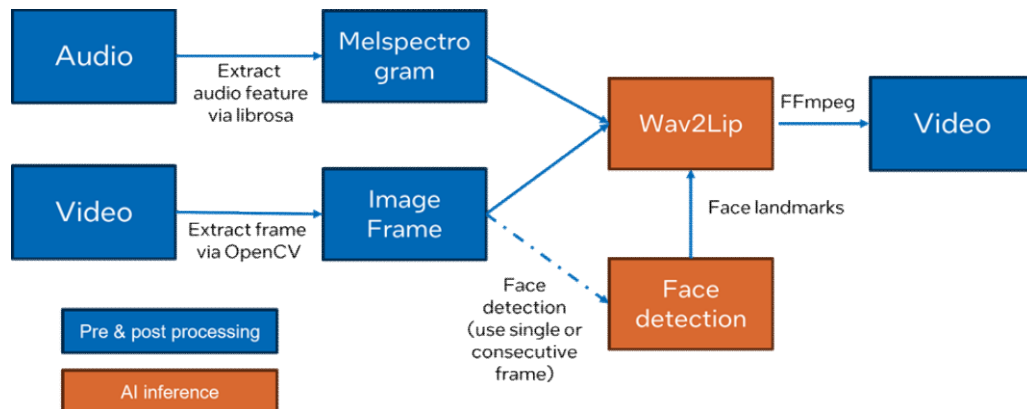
Audio

Extract audio feature via librosa

Melspectro gram

Wav2Lip

FFmpeg

Video

Video

Extract frame via OpenCV

Image Frame

Face landmarks

Face detection (use single or consecutive frame)

Face detection

Pre & post processing

AI inference